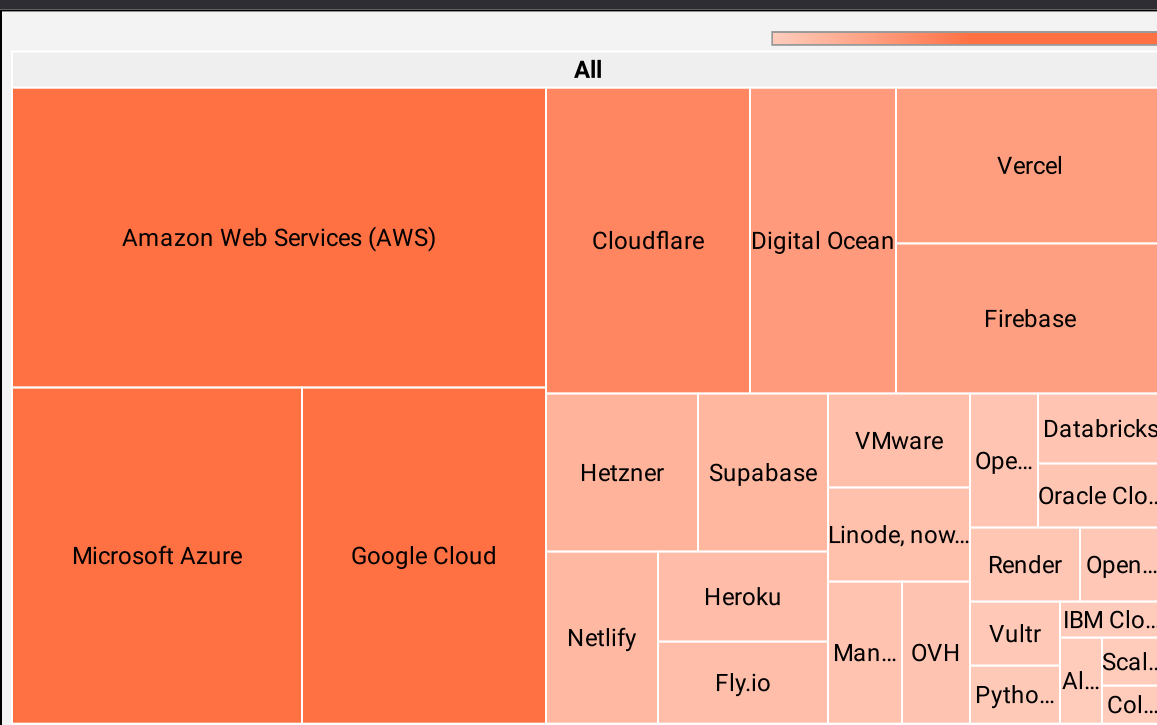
All

Amazon Web Services (AWS)

Cloudflare

Digital Ocean

Vercel

Firebase

Microsoft Azure

Google Cloud

Hetzner

Supabase

VMware

Ope...

Databricks

Oracle Clo...

Linode, now...

Render

Open...

Netlify

Heroku

Fly.io

Man...

OVH

Vultr

IBM Clo...

Al...

Scal...

Pytho...

Col...